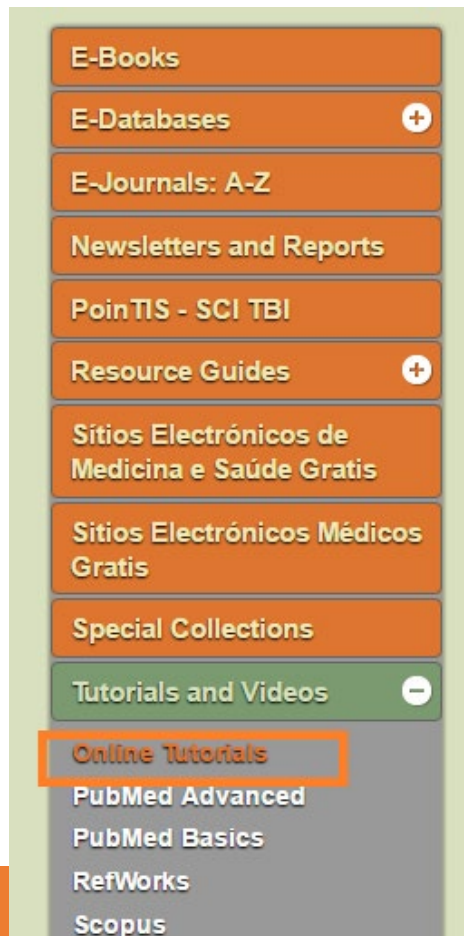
E-Books
E-Databases
E-Journals: A-Z
Newsletters and Reports
PoinTIS - SCI TBI
Resource Guides
Sítios Electrónicos de Medicina e Saúde Gratis
Sitios Electrónicos Médicos Gratis
Special Collections
Tutorials and Videos
Online Tutorials
PubMed Advanced
PubMed Basics
RefWorks
Scopus